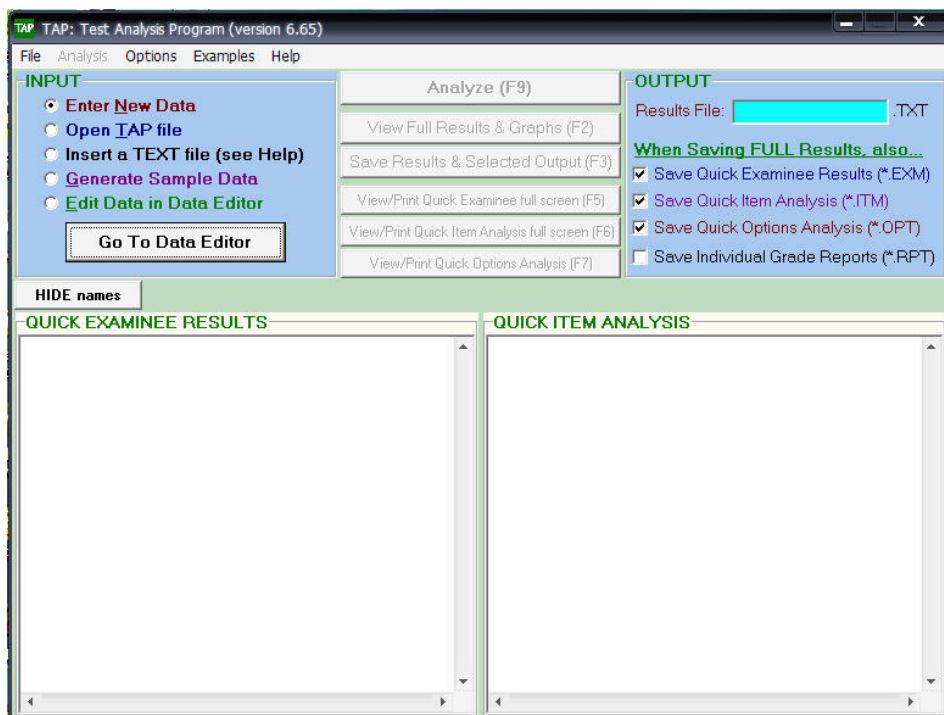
TAP TAP: Test Analysis Program (version 6.65)

File Analysis Options Examples Help

INPUT
Enter New Data
Open TAP file
Insert a TEXT file (see Help)
Generate Sample Data
Edit Data in Data Editor
Go To Data Editor

Analyze (F9)
View Full Results & Graphs (F2)
Save Results & Selected Output (F3)
View/Print Quick Examinee full screen (F5)
View/Print Quick Item Analysis full screen (F6)
View/Print Quick Options Analysis (F7)

OUTPUT
Results File: .TXT
When Saving FULL Results, also...
Save Quick Examinee Results (*.EXM)
Save Quick Item Analysis (*.ITM)
Save Quick Options Analysis (*.OPT)
Save Individual Grade Reports (*.RPT)

HIDE names

QUICK EXAMINEE RESULTS

QUICK ITEM ANALYSIS